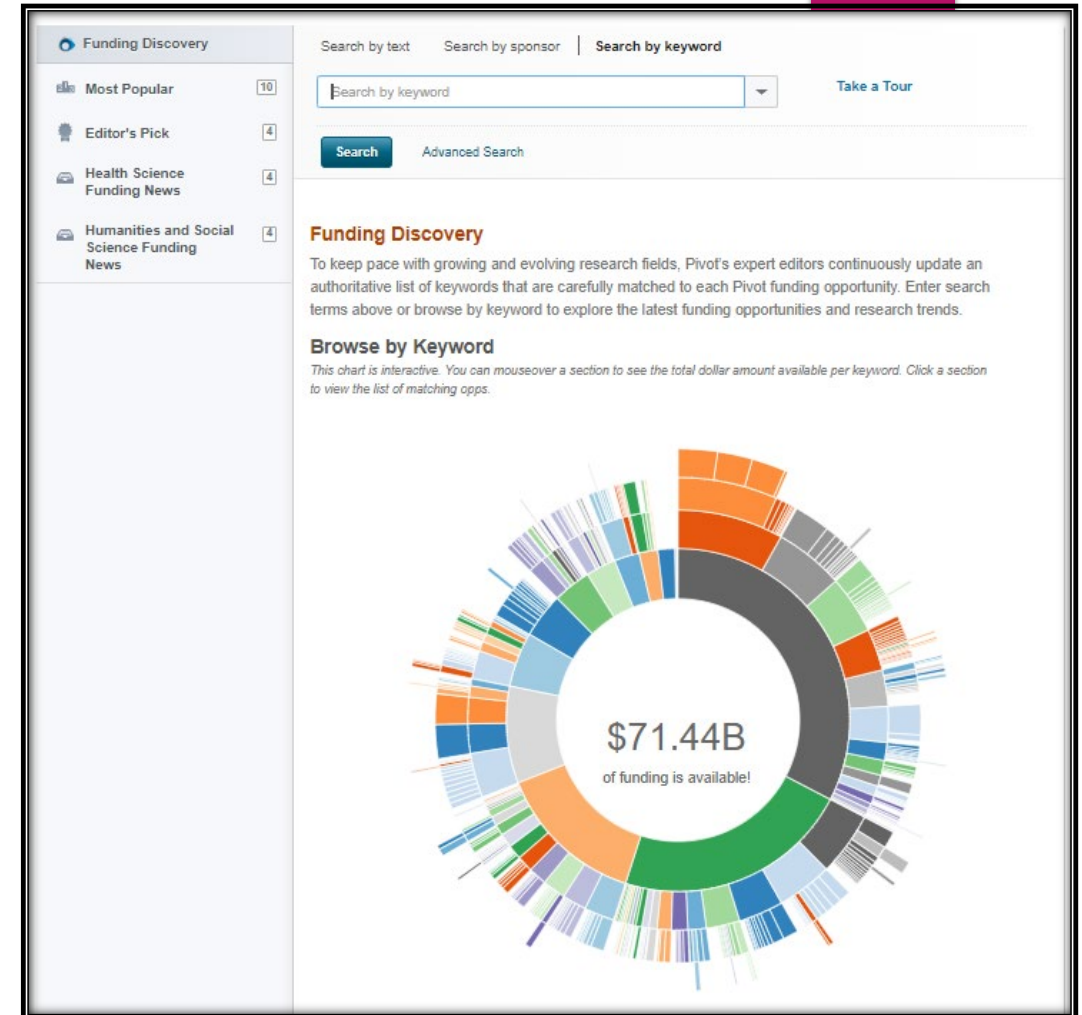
Funding Discovery

Most Popular 10

Editor's Pick 4

Health Science Funding News 4

Humanities and Social Science Funding News 4

Search by text Search by sponsor Search by keyword

Search by keyword

Take a Tour

Search Advanced Search

Funding Discovery

To keep pace with growing and evolving research fields, Pivot's expert editors continuously update an authoritative list of keywords that are carefully matched to each Pivot funding opportunity. Enter search terms above or browse by keyword to explore the latest funding opportunities and research trends.

Browse by Keyword

This chart is interactive. You can mouseover a section to see the total dollar amount available per keyword. Click a section to view the list of matching opps.

$71.44B
of funding is available!